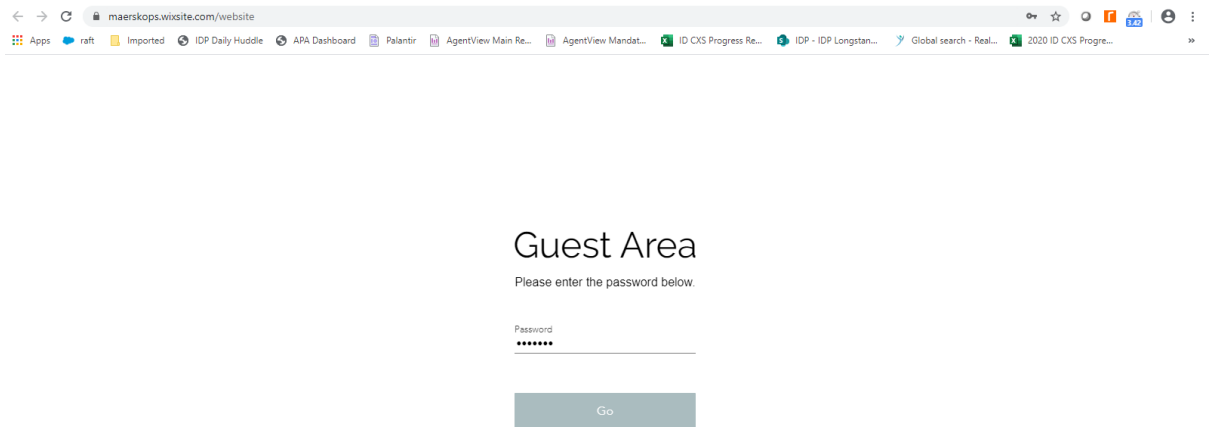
maerskops.wixsite.com/website

Apps raft Imported IDP Daily Huddle APA Dashboard Palantir AgentView Main Re... AgentView Mandat... ID CXS Progress Re... IDP - IDP Longstan... Global search - Real... 2020 ID CXS Progre...

3.42

Guest Area

Please enter the password below.

Password

•••••••

Go